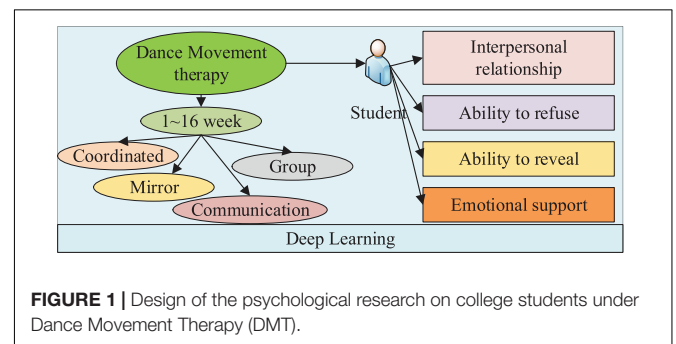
Dance Movement therapy

1~16 week

Coordinated

Mirror

Communication

Group

Student

Interpersonal relationship

Ability to refuse

Ability to reveal

Emotional support

Deep Learning

**FIGURE 1 |** Design of the psychological research on college students under Dance Movement Therapy (DMT).